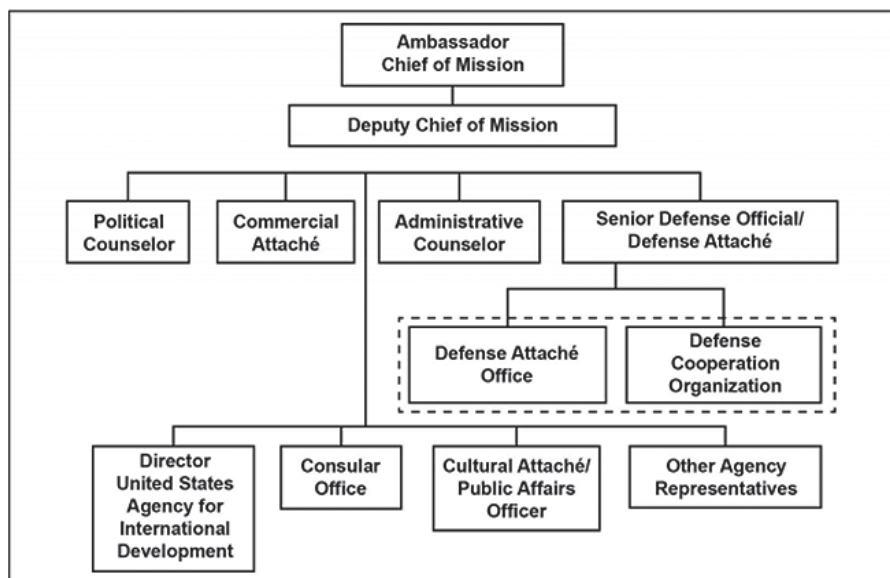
Ambassador
Chief of Mission

Deputy Chief of Mission

Political Counselor

Commercial Attaché

Administrative Counselor

Senior Defense Official/ Defense Attaché

Defense Attaché Office

Defense Cooperation Organization

Director United States Agency for International Development

Consular Office

Cultural Attaché/ Public Affairs Officer

Other Agency Representatives